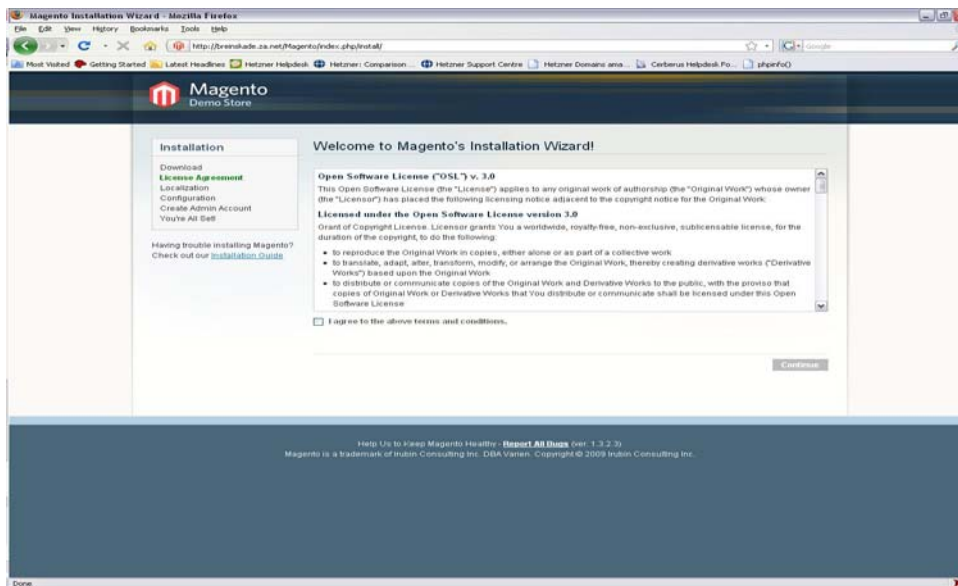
Magento Installation Wizard - Mozilla Firefox

File Edit View History Bookmarks Tools Help

http://breinskade.za.net/Magento/index.php/install/

Google

Most Visited Getting Started Latest Headlines Hetzner Helpdesk Hetzner: Comparison ... Hetzner Support Centre Hetzner Domains ama... Cerberus Helpdesk Po... phpinfo()

Magento
Demo Store

Installation

Download
License Agreement
Localization
Configuration
Create Admin Account
You're All Set!

Having trouble installing Magento? Check out our Installation Guide

Welcome to Magento's Installation Wizard!

Open Software License ("OSL") v. 3.0

This Open Software License (the "License") applies to any original work of authorship (the "Original Work") whose owner (the "Licensor") has placed the following licensing notice adjacent to the copyright notice for the Original Work:

Licensed under the Open Software License version 3.0

Grant of Copyright License. Licensor grants You a worldwide, royalty-free, non-exclusive, sublicensable license, for the duration of the copyright, to do the following:

• to reproduce the Original Work in copies, either alone or as part of a collective work
• to translate, adapt, alter, transform, modify, or arrange the Original Work, thereby creating derivative works ("Derivative Works") based upon the Original Work
• to distribute or communicate copies of the Original Work and Derivative Works to the public, with the proviso that copies of Original Work or Derivative Works that You distribute or communicate shall be licensed under this Open Software License

I agree to the above terms and conditions.

Continue

Help Us to Keep Magento Healthy - Report All Bugs (ver. 1.3.2.3)
Magento is a trademark of Irubin Consulting Inc. DBA Varien. Copyright © 2009 Irubin Consulting Inc.

Done